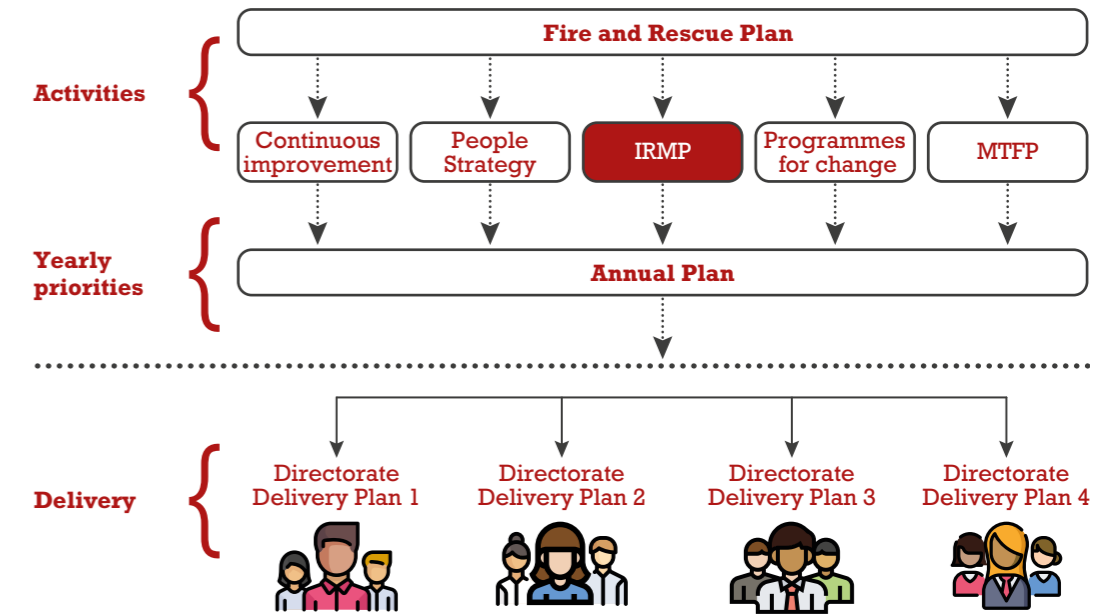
Fire and Rescue Plan

Activities

Continuous improvement

People Strategy

IRMP

Programmes for change

MTFP

Yearly priorities

Annual Plan

Delivery

Directorate Delivery Plan 1

Directorate Delivery Plan 2

Directorate Delivery Plan 3

Directorate Delivery Plan 4